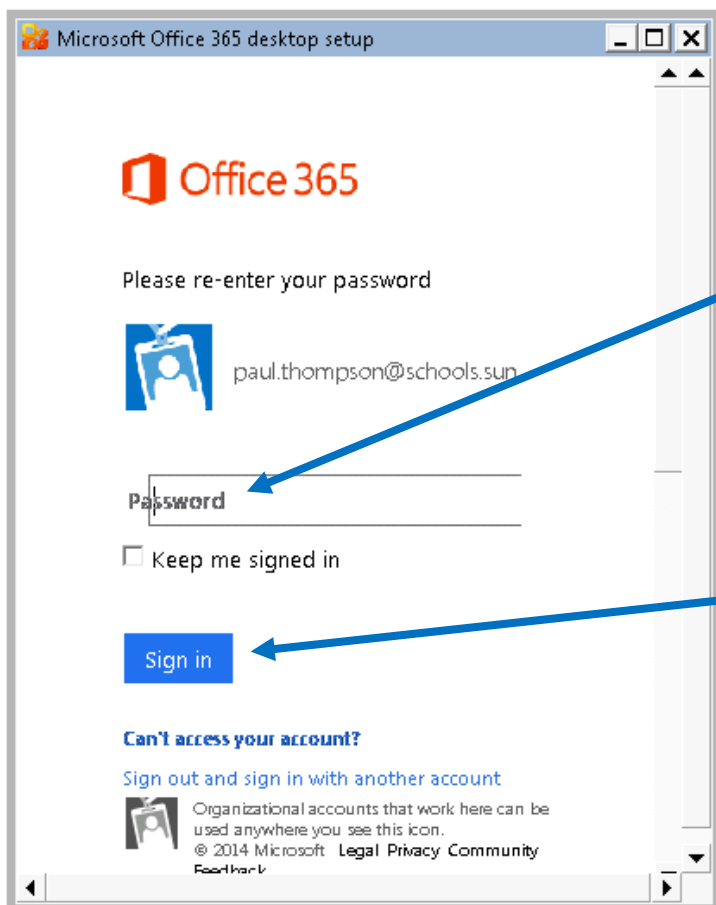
Microsoft Office 365 desktop setup

Office 365

Please re-enter your password

paul.thompson@schools.sun

Password

Keep me signed in

Sign in

Can't access your account?

Sign out and sign in with another account

Organizational accounts that work here can be used anywhere you see this icon.
© 2014 Microsoft Legal Privacy Community Feedback